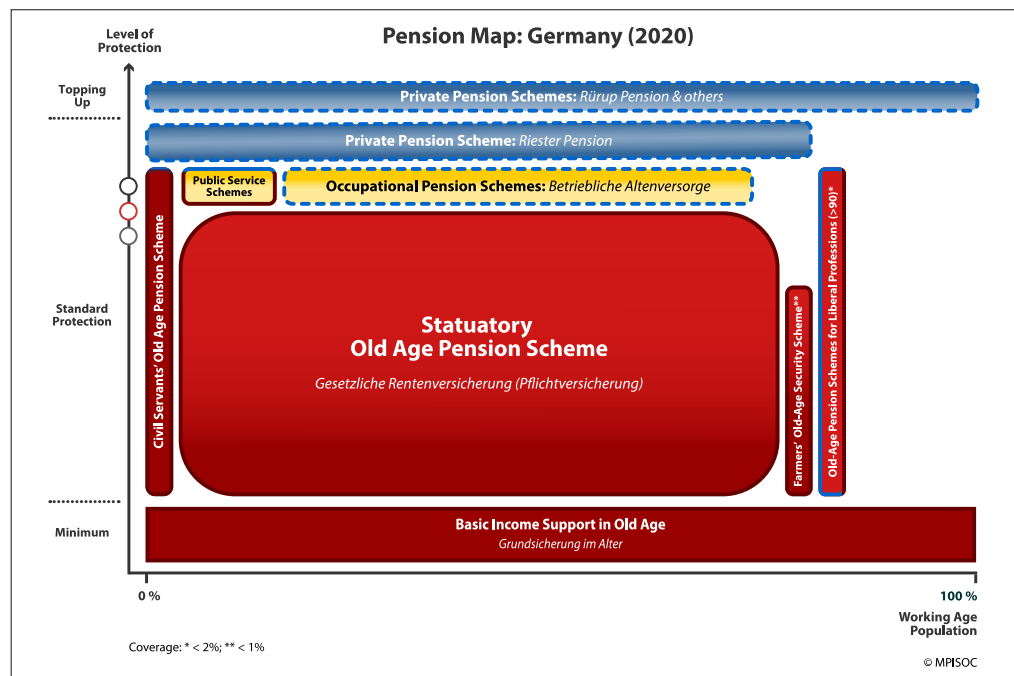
Level of Protection

Pension Map: Germany (2020)

Topping Up

Private Pension Schemes: Rürup Pension & others

Private Pension Scheme: Riester Pension

Public Service Schemes

Occupational Pension Schemes: Betriebliche Altenversorge

Civil Servants' Old Age Pension Scheme

Standard Protection

Statuatory Old Age Pension Scheme

Gesetzliche Rentenversicherung (Pflichtversicherung)

Farmers' Old-Age Security Scheme**

Old-Age Pension Schemes for Liberal Professions (>90)*

Minimum

Basic Income Support in Old Age

Grundsicherung im Alter

0 %

100 %

Working Age Population

Coverage: * < 2%; ** < 1%

© MPISOC